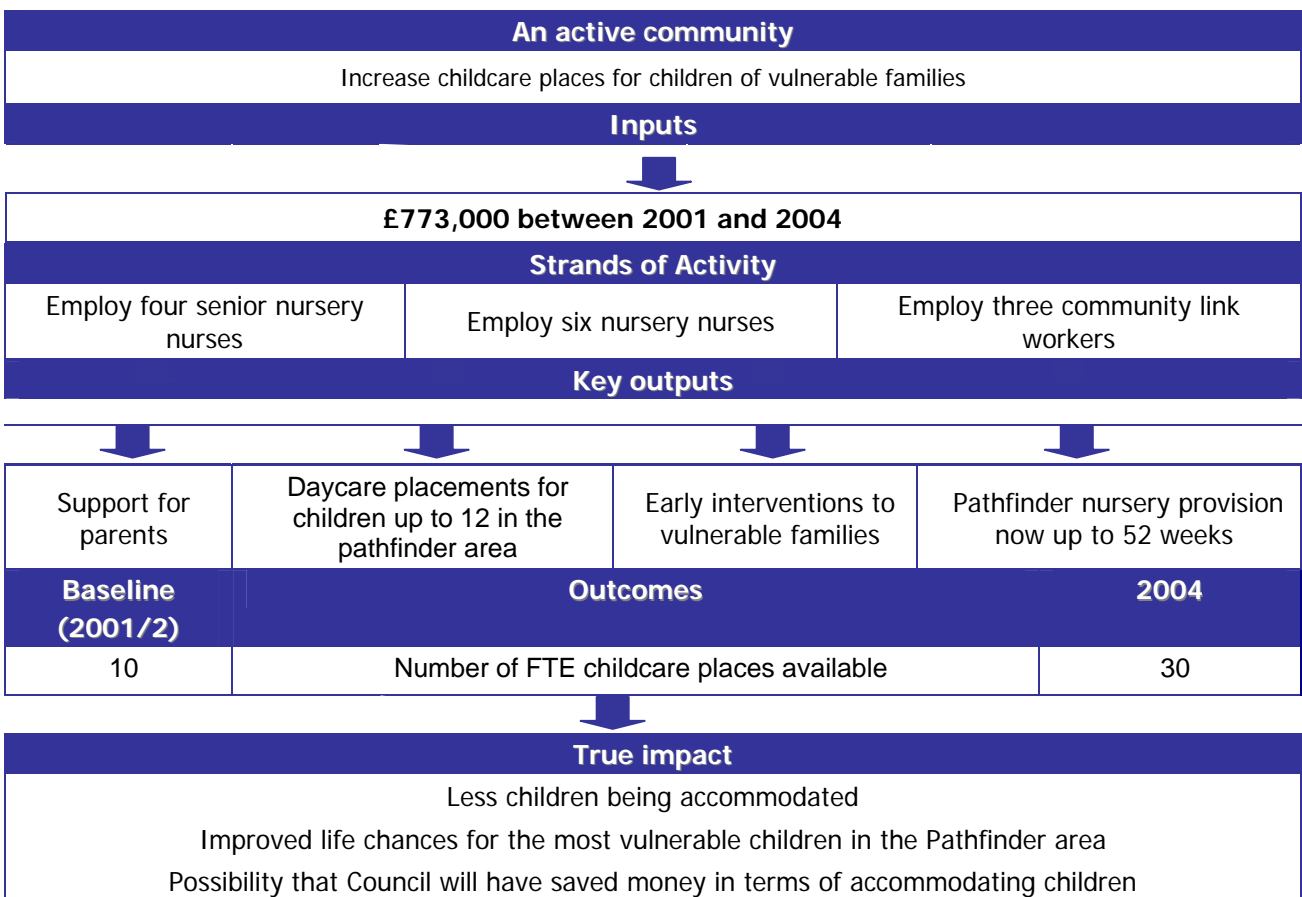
An active community

Increase childcare places for children of vulnerable families

Inputs

£773,000 between 2001 and 2004

Strands of Activity

| Employ four senior nursery nurses | Employ six nursery nurses | Employ three community link workers |
|---|---|---|

Key outputs

| Support for parents | Daycare placements for children up to 12 in the pathfinder area | Early interventions to vulnerable families | Pathfinder nursery provision now up to 52 weeks |
|---|---|---|---|

| Baseline (2001/2) | Outcomes | 2004 |
|---|---|---|
| 10 | Number of FTE childcare places available | 30 |

True impact

Less children being accommodated

Improved life chances for the most vulnerable children in the Pathfinder area

Possibility that Council will have saved money in terms of accommodating children